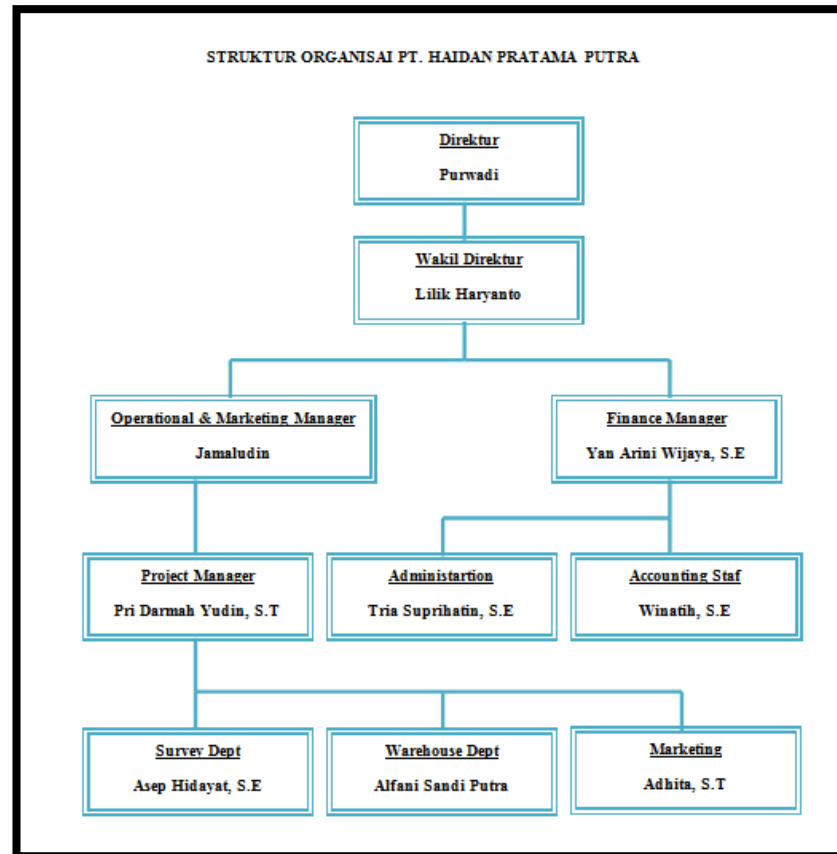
STRUKTUR ORGANISAI PT. HAIDAN PRATAMA PUTRA

Direktur
Purwadi

Wakil Direktur
Lilik Haryanto

Operational & Marketing Manager
Jamaludin

Finance Manager
Yan Arini Wijaya, S.E

Project Manager
Pri Darmah Yudin, S.T

Administartion
Tria Suprihatin, S.E

Accounting Staf
Winatih, S.E

Survey Dept
Asep Hidayat, S.E

Warehouse Dept
Alfani Sandi Putra

Marketing
Adhita, S.T